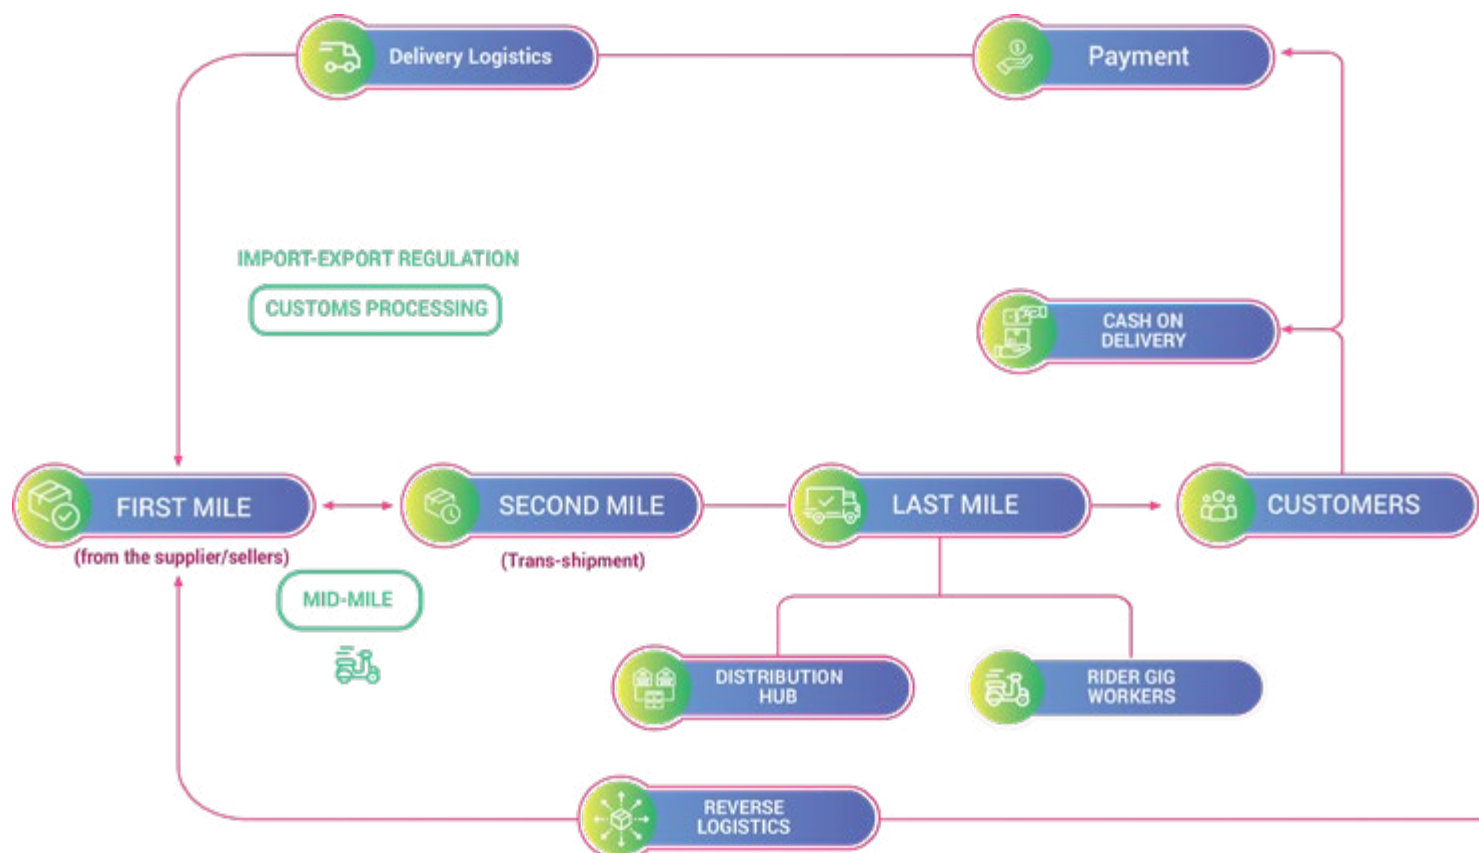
Delivery Logistics

Payment

IMPORT-EXPORT REGULATION

CUSTOMS PROCESSING

CASH ON DELIVERY

FIRST MILE

(from the supplier/sellers)

SECOND MILE

(Trans-shipment)

LAST MILE

CUSTOMERS

MID-MILE

DISTRIBUTION HUB

RIDER GIG WORKERS

REVERSE LOGISTICS